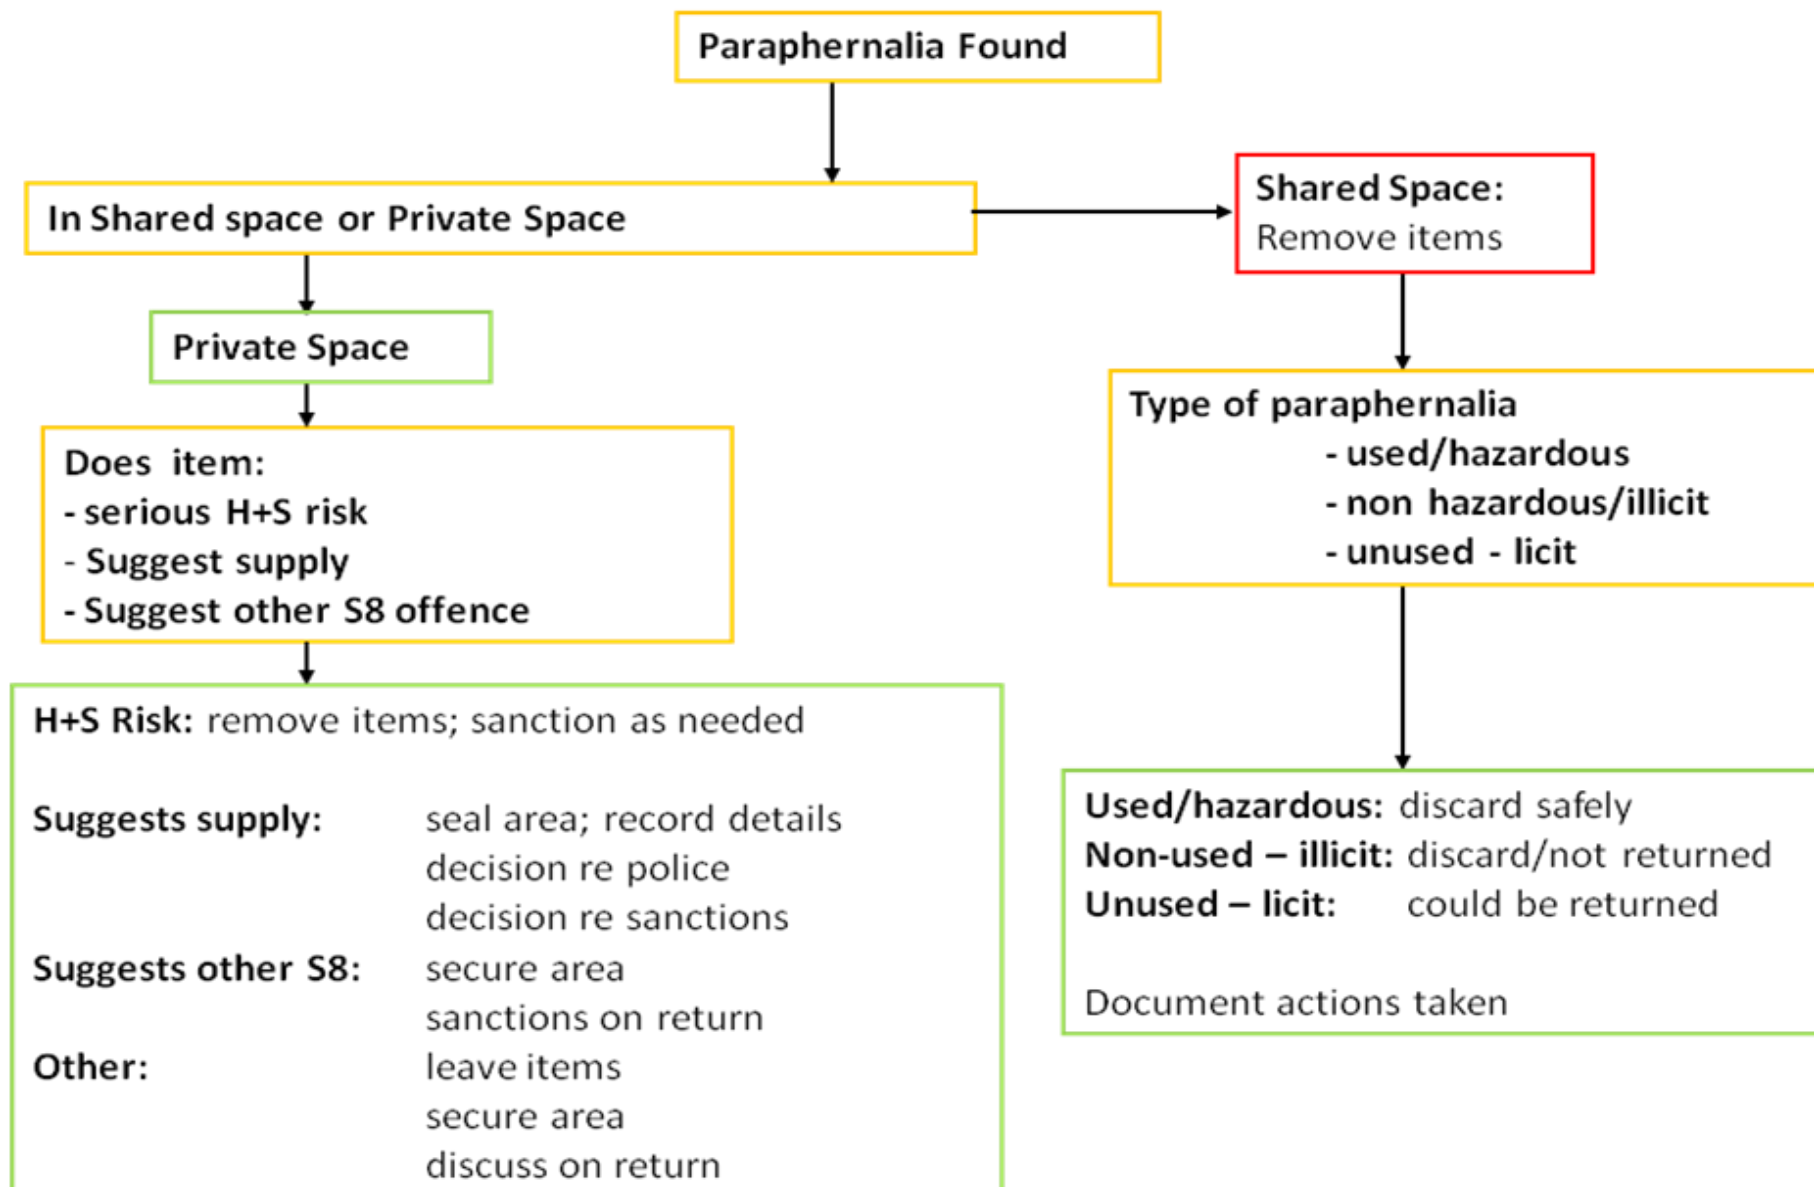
Paraphernalia Found

In Shared space or Private Space

Shared Space:
Remove items

Private Space

Type of paraphernalia
- used/hazardous
- non hazardous/illicit
- unused - licit

Does item:
- serious H+S risk
- Suggest supply
- Suggest other S8 offence

H+S Risk: remove items; sanction as needed

Suggests supply: seal area; record details
decision re police
decision re sanctions
Suggests other S8: secure area
sanctions on return
Other: leave items
secure area
discuss on return

Used/hazardous: discard safely
Non-used – illicit: discard/not returned
Unused – licit: could be returned

Document actions taken